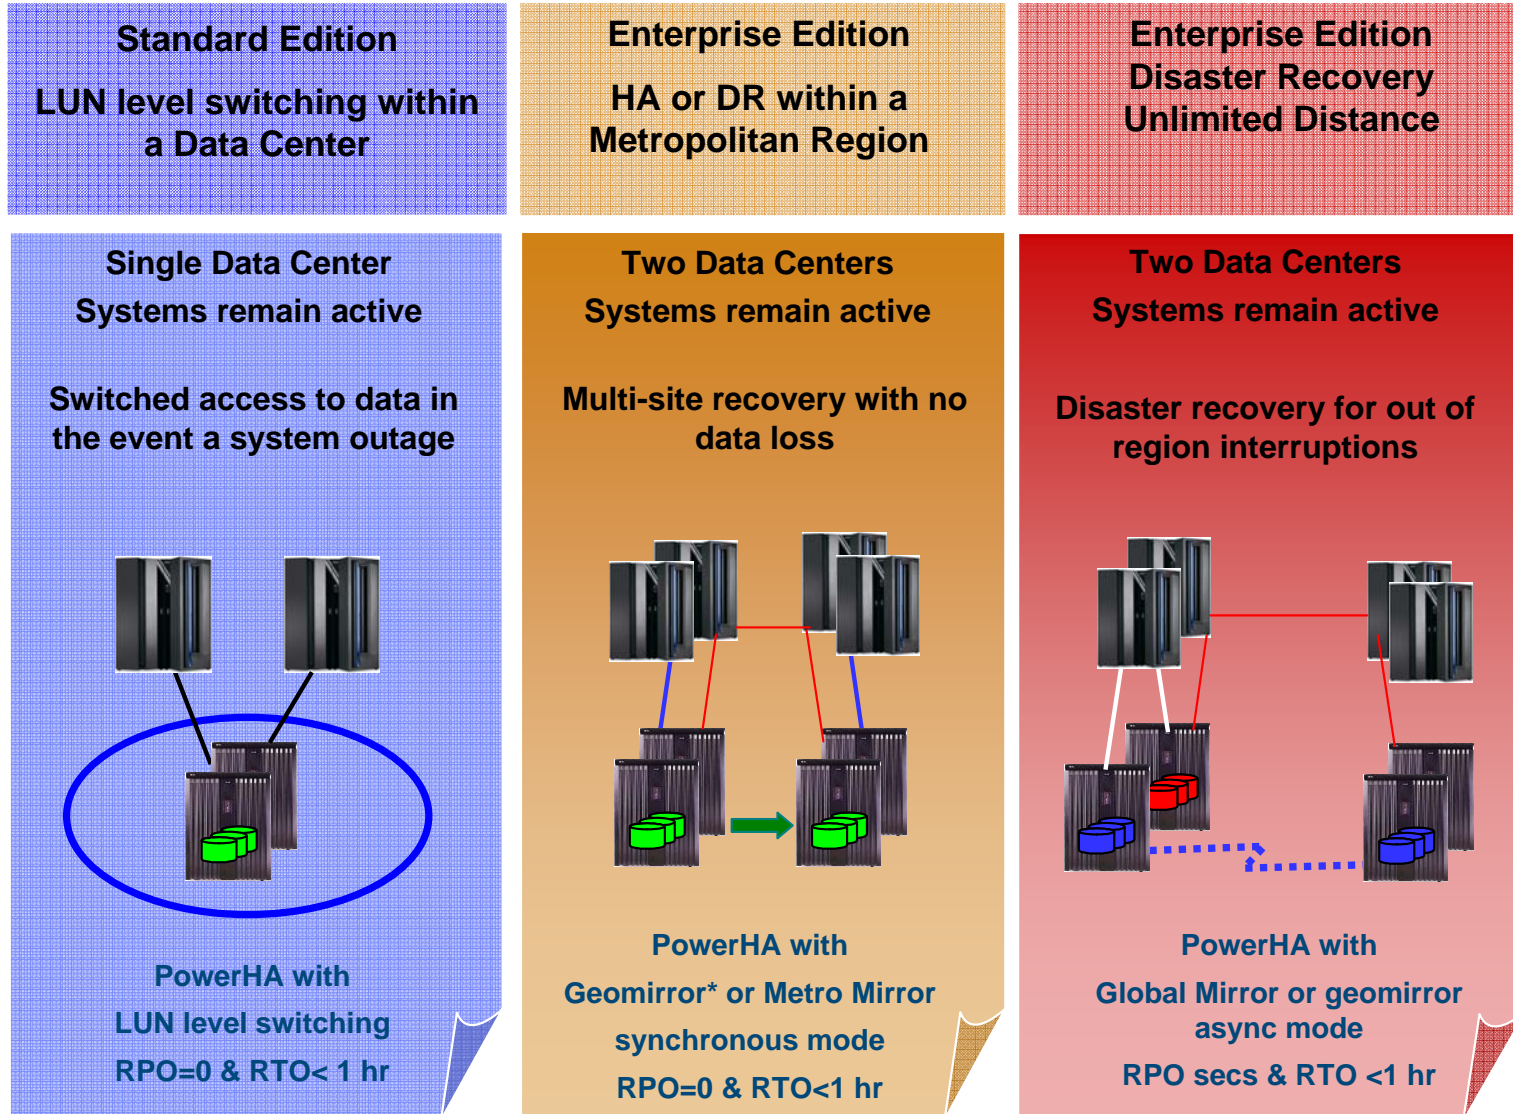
Standard Edition

LUN level switching within a Data Center

Enterprise Edition

HA or DR within a Metropolitan Region

Enterprise Edition
Disaster Recovery
Unlimited Distance

Single Data Center
Systems remain active

Switched access to data in the event a system outage

PowerHA with
LUN level switching
RPO=0 & RTO< 1 hr

Two Data Centers
Systems remain active

Multi-site recovery with no data loss

PowerHA with
Geomirror* or Metro Mirror
synchronous mode
RPO=0 & RTO<1 hr

Two Data Centers
Systems remain active

Disaster recovery for out of region interruptions

PowerHA with
Global Mirror or geomirror async mode
RPO secs & RTO <1 hr